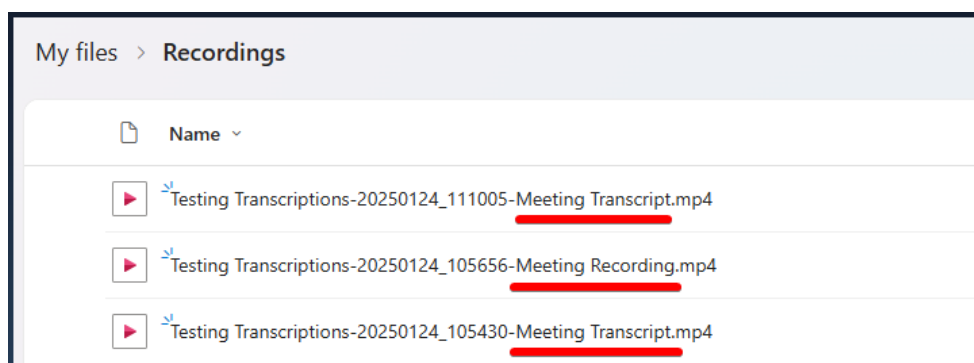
My files > Recordings

Name

Testing Transcriptions-20250124_111005-Meeting Transcript.mp4

Testing Transcriptions-20250124_105656-Meeting Recording.mp4

Testing Transcriptions-20250124_105430-Meeting Transcript.mp4